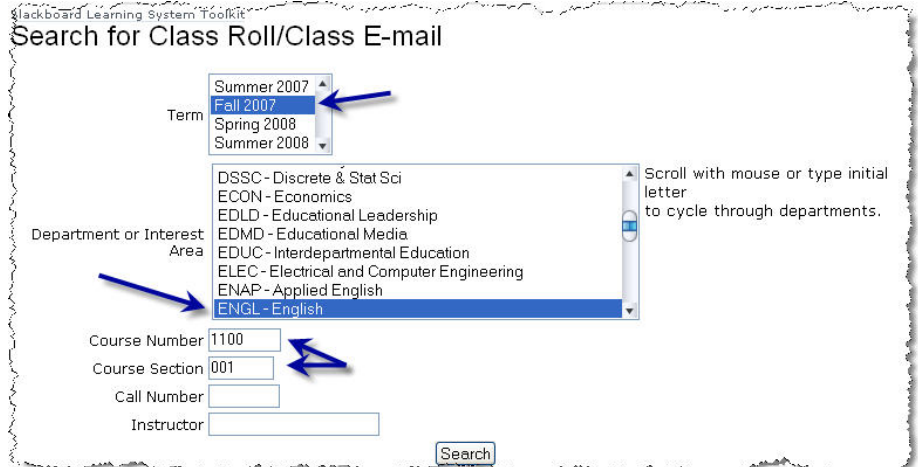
Blackboard Learning System Toolkit
Search for Class Roll/Class E-mail

Term
Summer 2007
Fall 2007
Spring 2008
Summer 2008

Department or Interest Area
DSSC - Discrete & Stat Sci
ECON - Economics
EDLD - Educational Leadership
EDMD - Educational Media
EDUC - Interdepartmental Education
ELEC - Electrical and Computer Engineering
ENAP - Applied English
ENGL - English

Scroll with mouse or type initial letter to cycle through departments.

Course Number 1100
Course Section 001
Call Number
Instructor

Search